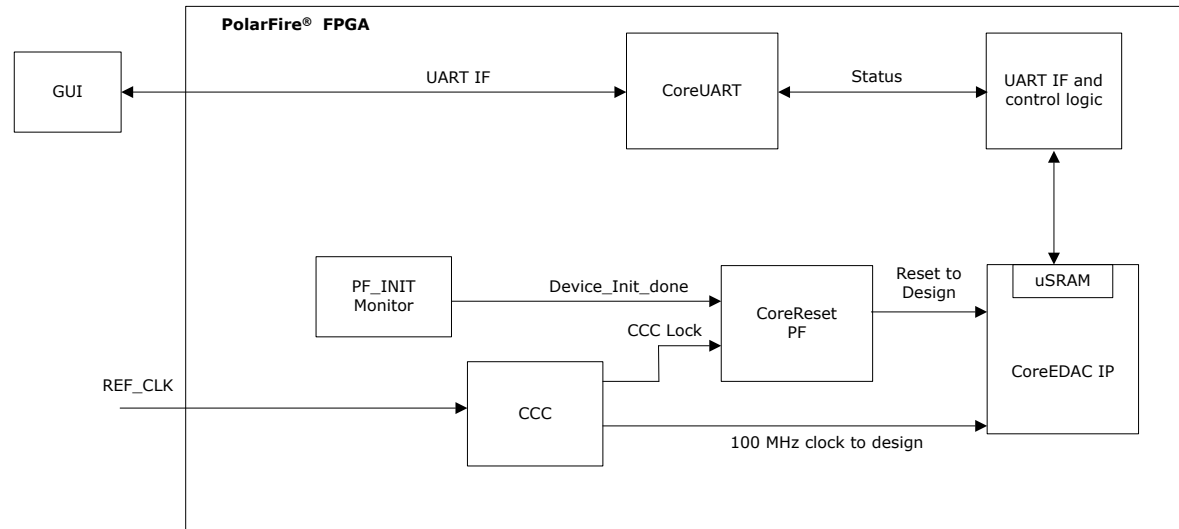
PolarFire® FPGA

GUI

UART IF

CoreUART

Status

UART IF and control logic

PF_INIT Monitor

Device_Init_done

CoreReset PF

Reset to Design

uSRAM

CCC Lock

CoreEDAC IP

REF_CLK

CCC

100 MHz clock to design